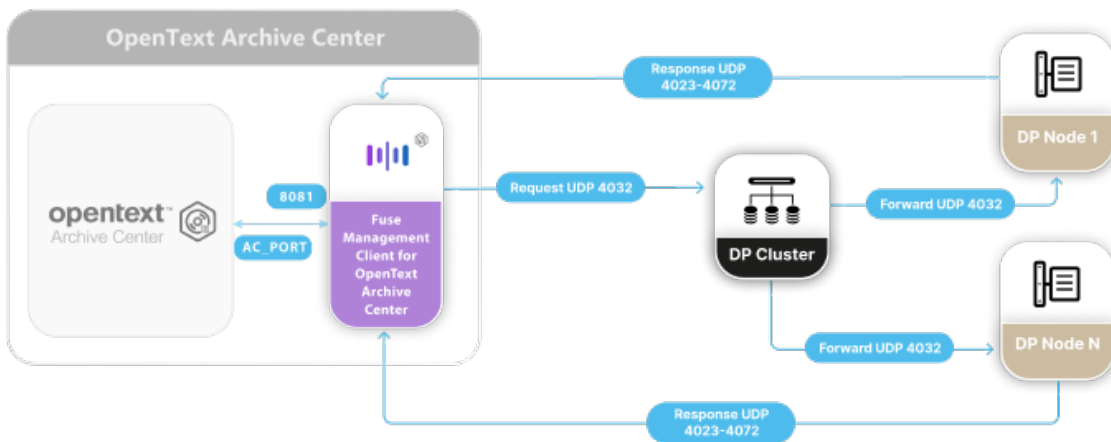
OpenText Archive Center

opentext™
Archive Center

8081

AC_PORT

Fuse Management Client for OpenText Archive Center

Response UDP 4023-4072

Request UDP 4032

DP Cluster

Forward UDP 4032

DP Node 1

Forward UDP 4032

DP Node N

Response UDP 4023-4072